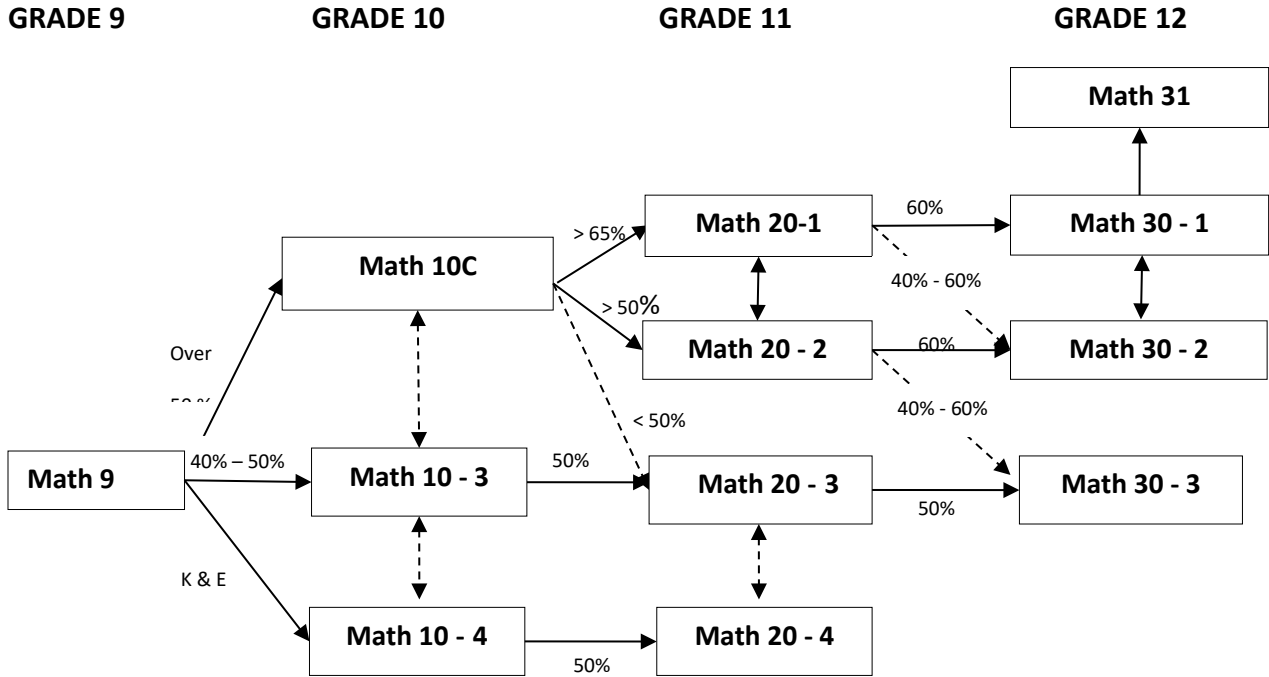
GRADE 9

GRADE 10

GRADE 11

GRADE 12

Math 31

Math 20-1

60%

Math 30 - 1

> 65%

Math 10C

40% - 60%

> 50%

Over

Math 20 - 2

60%

Math 30 - 2

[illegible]

40% - 60%

< 50%

Math 9

40% – 50%

Math 10 - 3

50%

Math 20 - 3

Math 30 - 3

50%

K & E

Math 10 - 4

Math 20 - 4

50%